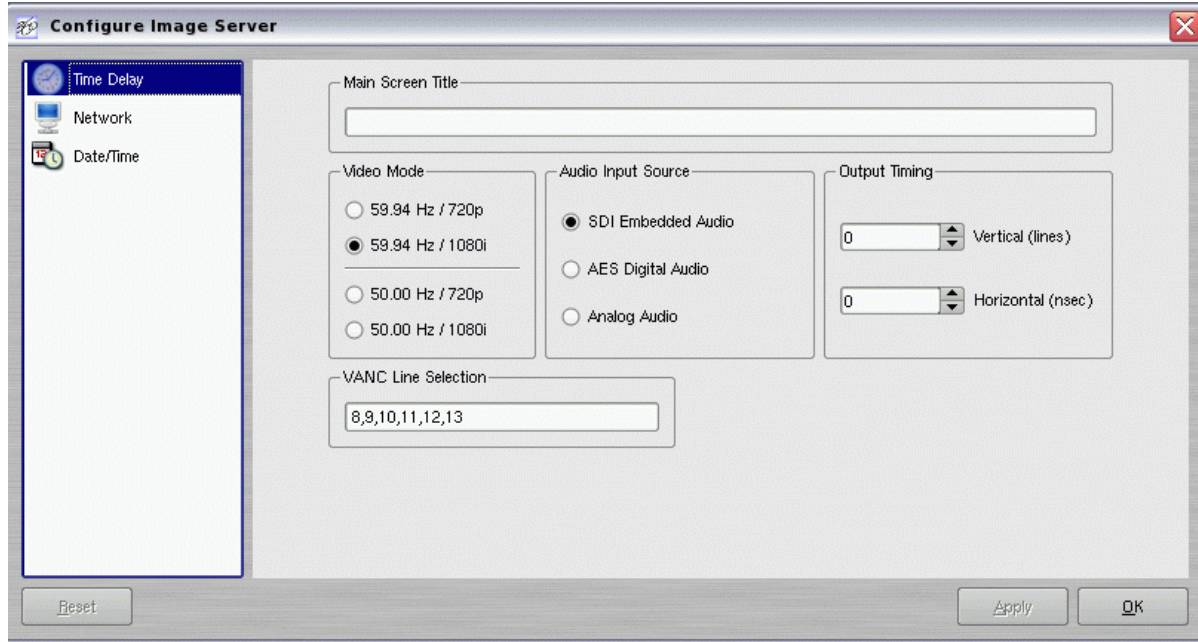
Configure Image Server

Time Delay
Network
Date/Time

Main Screen Title

Video Mode
59.94 Hz / 720p
59.94 Hz / 1080i
50.00 Hz / 720p
50.00 Hz / 1080i

Audio Input Source
SDI Embedded Audio
AES Digital Audio
Analog Audio

Output Timing
0 Vertical (lines)
0 Horizontal (nsec)

VANC Line Selection
8,9,10,11,12,13

Reset
Apply
OK